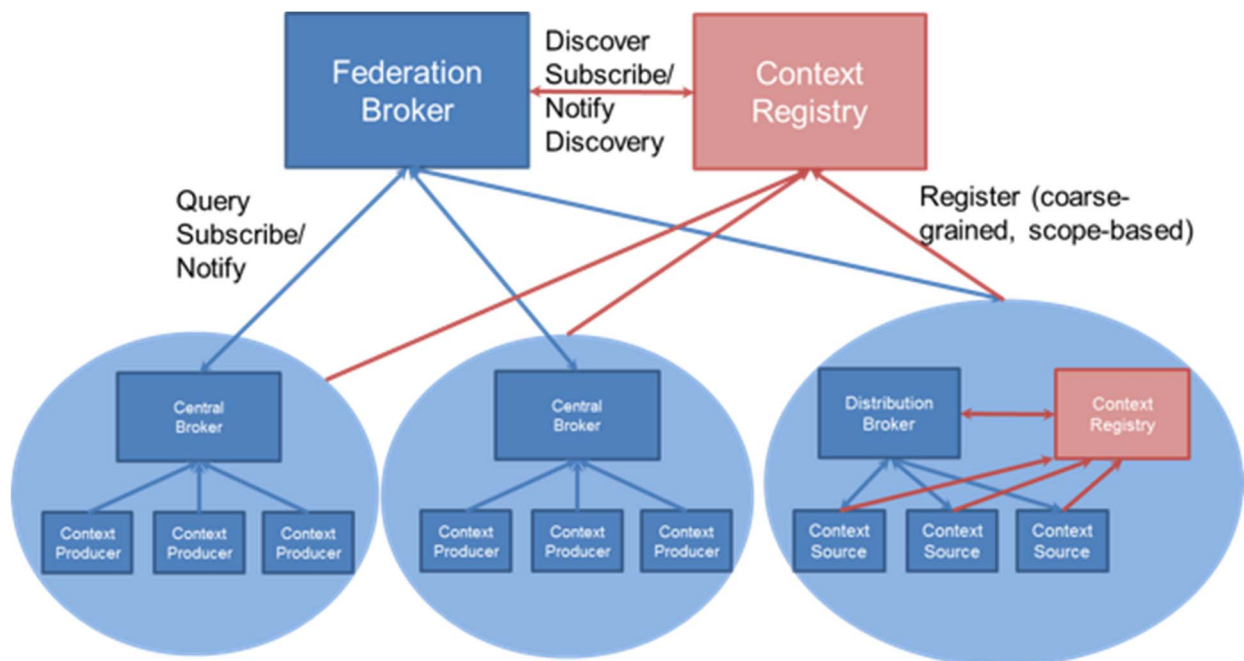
Federation Broker

Discover Subscribe/ Notify Discovery

Context Registry

Query Subscribe/ Notify

Register (coarse-grained, scope-based)

Central Broker

Context Producer

Context Producer

Context Producer

Central Broker

Context Producer

Context Producer

Context Producer

Distribution Broker

Context Registry

Context Source

Context Source

Context Source